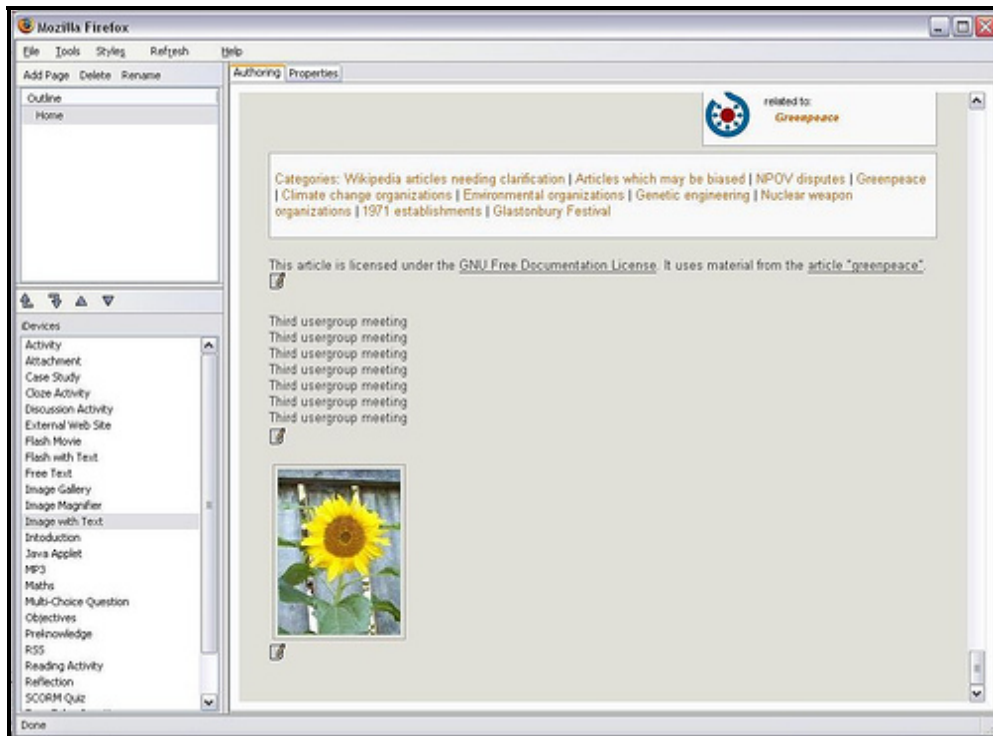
Mozilla Firefox

File Tools Styles Refresh Help

Add Page Delete Rename

Outline
Home

iDevices
Activity
Attachment
Case Study
Cloze Activity
Discussion Activity
External Web Site
Flash Movie
Flash with Text
Free Text
Image Gallery
Image Magnifier
Image with Text
Intoduction
Java Applet
MP3
Maths
Multi-Choice Question
Objectives
Preknowledge
RSS
Reading Activity
Reflection
SCORM Quiz

Authoring Properties

related to:
Greenpeace

Categories: Wikipedia articles needing clarification | Articles which may be biased | NPOV disputes | Greenpeace | Climate change organizations | Environmental organizations | Genetic engineering | Nuclear weapon organizations | 1971 establishments | Glastonbury Festival

This article is licensed under the GNU Free Documentation License. It uses material from the article "greenpeace".

Third usergroup meeting
Third usergroup meeting
Third usergroup meeting
Third usergroup meeting
Third usergroup meeting
Third usergroup meeting
Third usergroup meeting

Done